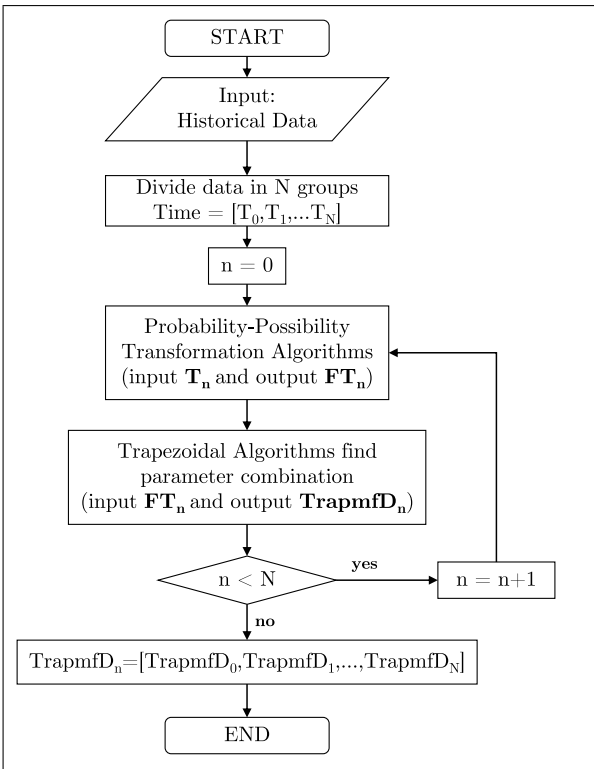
START

Input:
Historical Data

Divide data in N groups
Time = $[T_0, T_1, \ldots T_N]$

n = 0

Probability-Possibility
Transformation Algorithms
(input $\mathbf{T_n}$ and output $\mathbf{FT_n}$)

Trapezoidal Algorithms find
parameter combination
(input $\mathbf{FT_n}$ and output $\mathbf{TrapmfD_n}$)

n < N

yes

n = n+1

no

$\text{TrapmfD}_n = [\text{TrapmfD}_0, \text{TrapmfD}_1, \ldots, \text{TrapmfD}_N]$

END